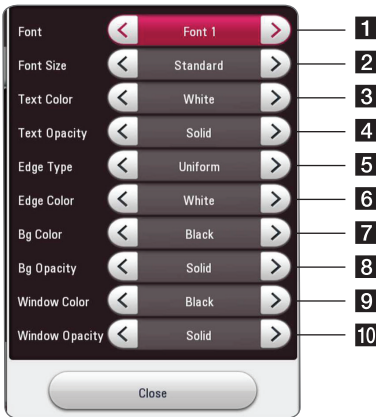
| | | |
|---|---|---|
| Font | Font 1 | 1 |
| Font Size | Standard | 2 |
| Text Color | White | 3 |
| Text Opacity | Solid | 4 |
| Edge Type | Uniform | 5 |
| Edge Color | White | 6 |
| Bg Color | Black | 7 |
| Bg Opacity | Solid | 8 |
| Window Color | Black | 9 |
| Window Opacity | Solid | 10 |

Close